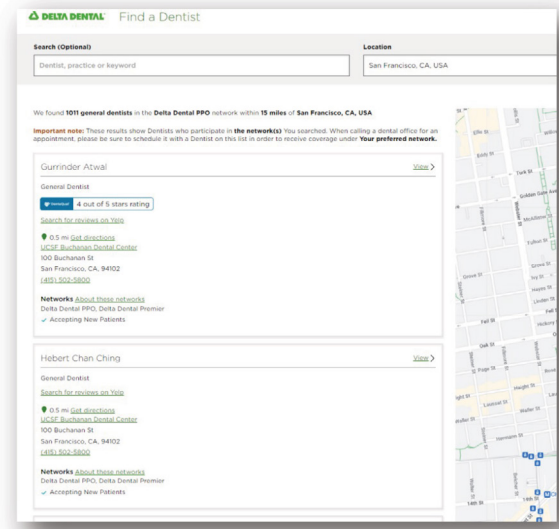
DELTA DENTAL Find a Dentist

Search (Optional)

Dentist, practice or keyword

Location

San Francisco, CA, USA

We found 1011 general dentists in the Delta Dental PPO network within 15 miles of San Francisco, CA, USA

Important note: These results show Dentists who participate in the network(s) You searched. When calling a dental office for an appointment, please be sure to schedule it with a Dentist on this list in order to receive coverage under Your preferred network.

Gurrinder Atwal

View >

General Dentist

4 out of 5 stars rating

Search for reviews on Yelp

0.5 mi Get directions
UCSF Buchanan Dental Center
100 Buchanan St
San Francisco, CA, 94102
(415) 502-5800

Networks About these networks
Delta Dental PPO, Delta Dental Premier
✓ Accepting New Patients

Hebert Chan Ching

View >

General Dentist

Search for reviews on Yelp

0.5 mi Get directions
UCSF Buchanan Dental Center
100 Buchanan St
San Francisco, CA, 94102
(415) 502-5800

Networks About these networks
Delta Dental PPO, Delta Dental Premier
✓ Accepting New Patients

Ellis St
Eddy St
Turk St
Golden Gate Ave
McAllister St
Fulton St
Grove St
Ivy St
Hayes St
Linden St
Fell St
Hickory St
Oak St
Page St
Haight St
Waller St
Lloyd St
Hermann St
Grove St
Fell St
Oak St
14th St